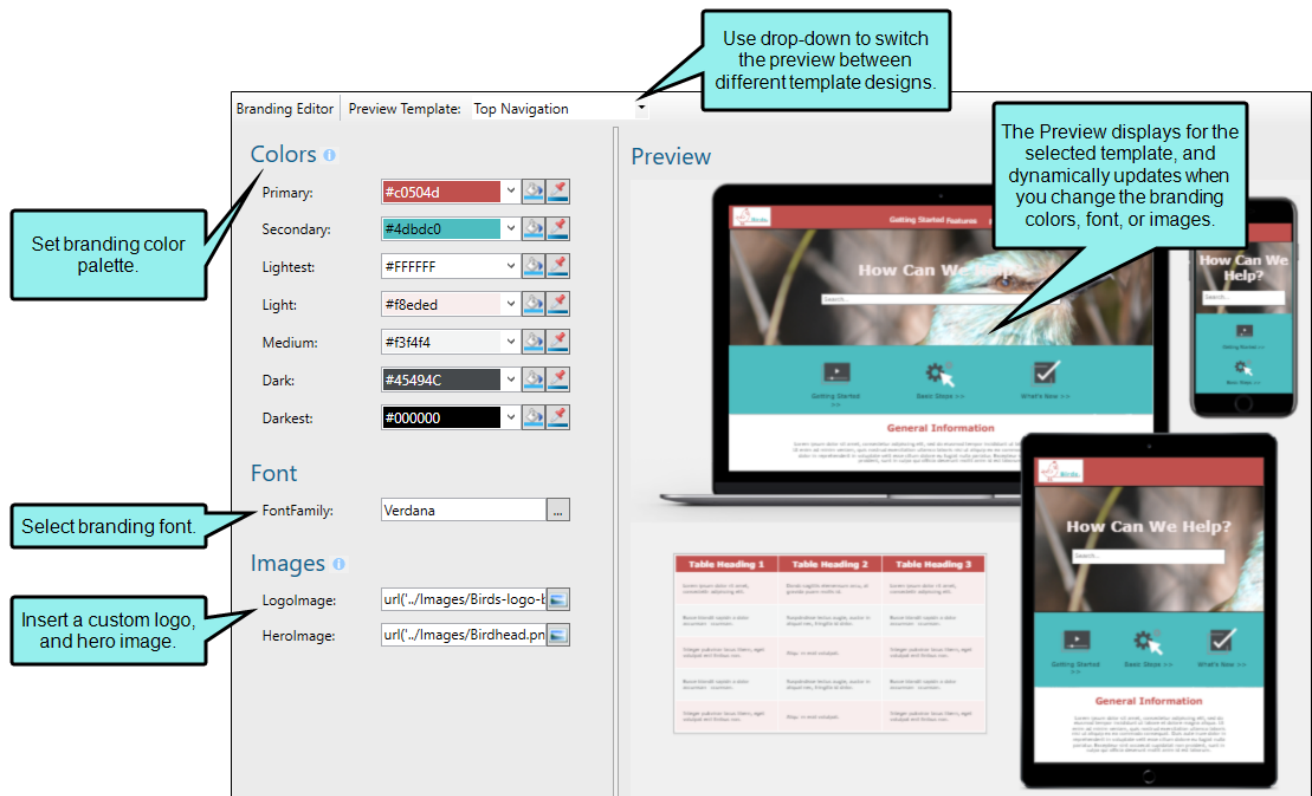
Use drop-down to switch the preview between different template designs.

Branding Editor | Preview Template: Top Navigation

Colors

Primary: #c0504d

Secondary: #4dbdc0

Lightest: #FFFFFF

Light: #f8eded

Medium: #f3f4f4

Dark: #45494C

Darkest: #000000

Font

FontFamily: Verdana ...

Images

LogoImage: url('../Images/Birds-logo-l

HeroImage: url('../Images/Birdhead.pn

Set branding color palette.

Select branding font.

Insert a custom logo, and hero image.

Preview

The Preview displays for the selected template, and dynamically updates when you change the branding colors, font, or images.

Birds

Getting Started Features

How Can We Help?

Search...

Getting Started >>

Basic Steps >>

What's New >>

General Information

How Can We Help?

Search...

Getting Started >>

Basic Steps >>

Birds

How Can We Help?

Search...

Getting Started >>

Basic Steps >>

What's New >>

General Information

| Table Heading 1 | Table Heading 2 | Table Heading 3 |
|---|---|---|
| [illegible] | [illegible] | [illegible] |
| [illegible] | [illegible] | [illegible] |
| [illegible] | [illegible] | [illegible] |
| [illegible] | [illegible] | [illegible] |
| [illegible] | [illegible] | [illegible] |